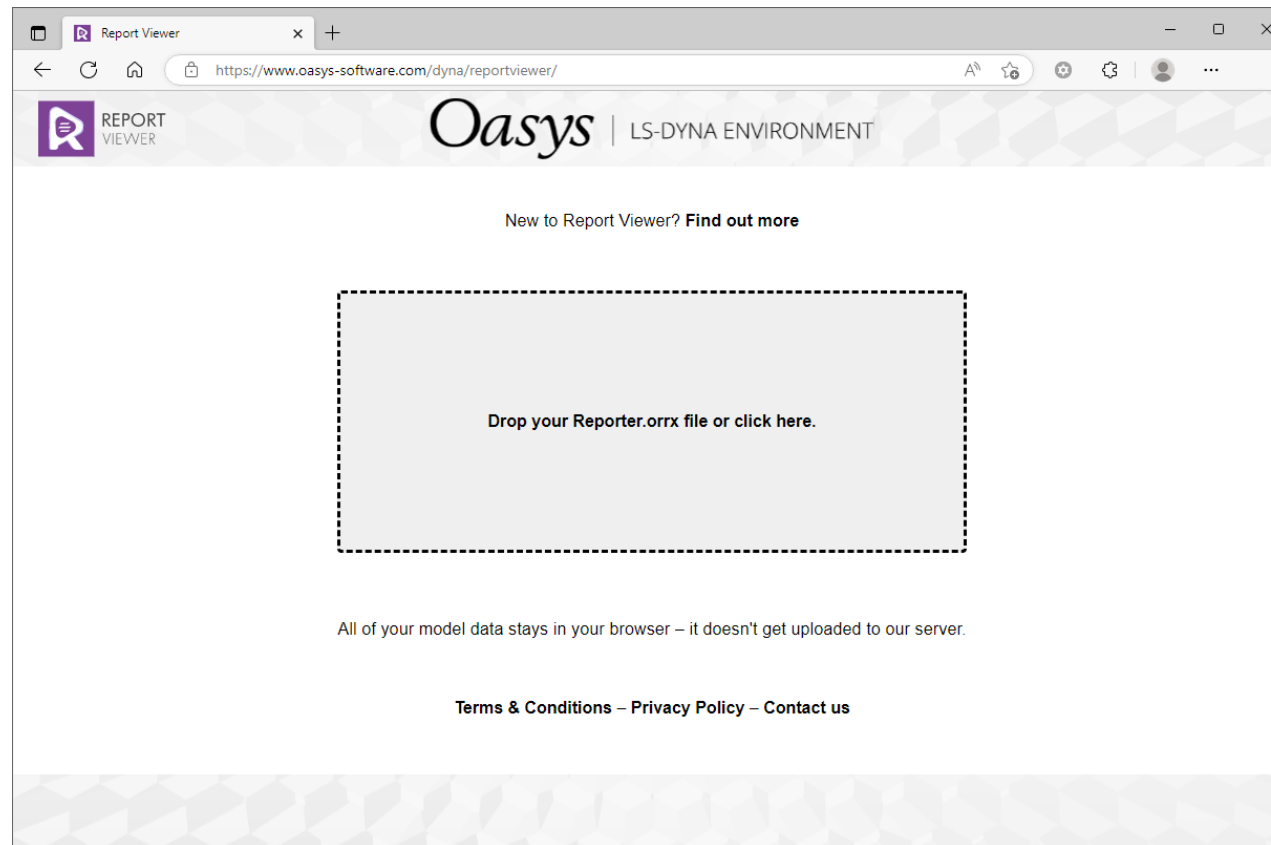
Report Viewer

https://www.oasys-software.com/dyna/reportviewer/

REPORT VIEWER

Oasys | LS-DYNA ENVIRONMENT

New to Report Viewer? Find out more

Drop your Reporter.orrx file or click here.

All of your model data stays in your browser – it doesn't get uploaded to our server.

Terms & Conditions – Privacy Policy – Contact us